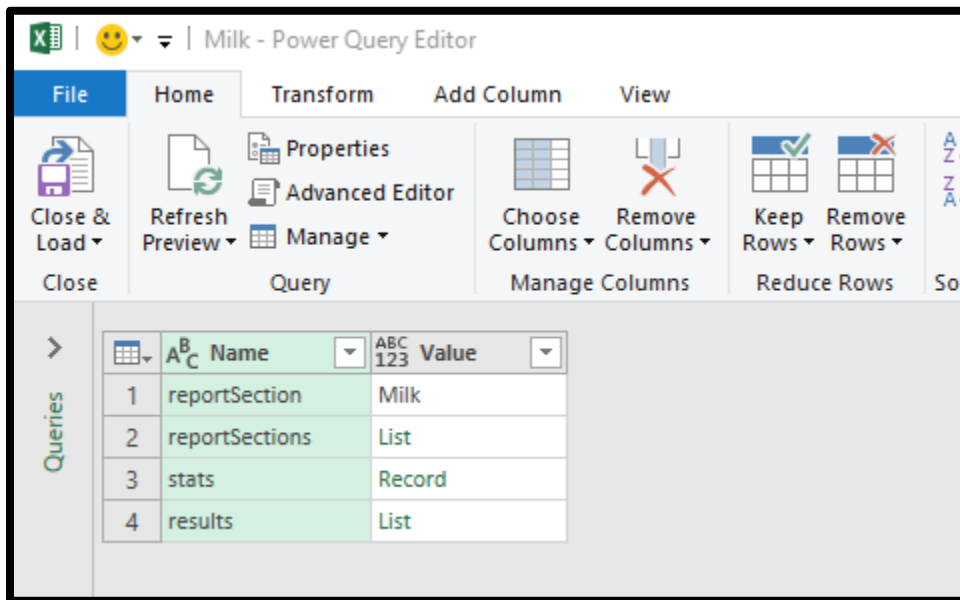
Milk - Power Query Editor

File | Home | Transform | Add Column | View

Close & Load ▾
Close

Refresh Preview ▾
Properties
Advanced Editor
Manage ▾
Query

Choose Columns ▾
Remove Columns ▾
Manage Columns

Keep Rows ▾
Remove Rows ▾
Reduce Rows

So

Queries

| | $A^B_C$ Name | ABC 123 Value |
|---|---|---|
| 1 | reportSection | Milk |
| 2 | reportSections | List |
| 3 | stats | Record |
| 4 | results | List |